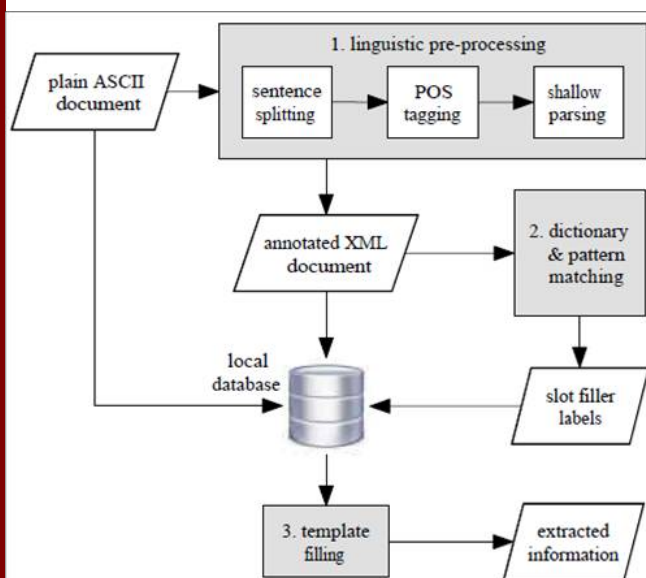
plain ASCII document

1. linguistic pre-processing

sentence splitting

POS tagging

shallow parsing

annotated XML document

2. dictionary & pattern matching

local database

slot filler labels

3. template filling

extracted information